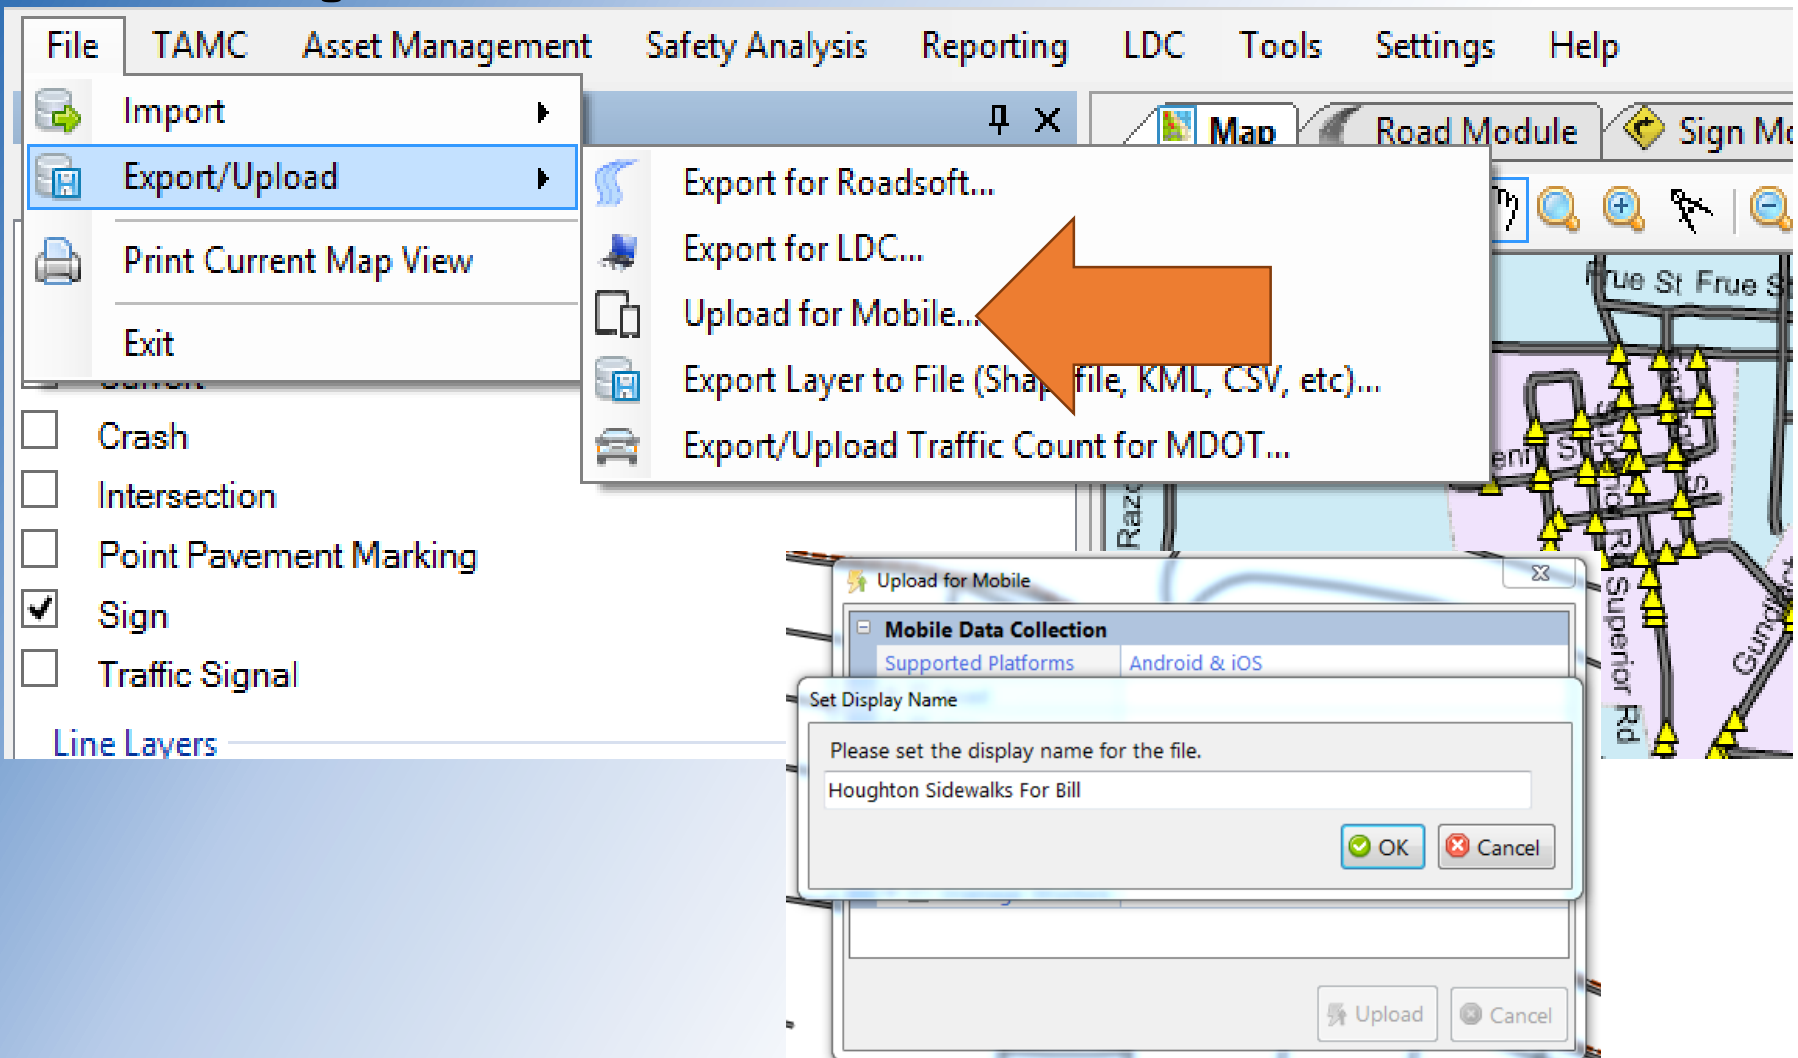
File TAMC Asset Management Safety Analysis Reporting LDC Tools Settings Help

Import
Export/Upload
Print Current Map View
Exit

Export for Roadsoft...
Export for LDC...
Upload for Mobile...
Export Layer to File (Sha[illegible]file, KML, CSV, etc)...
Export/Upload Traffic Count for MDOT...

Map Road Module Sign Mo

Frue St Frue S
Superior Rd
Raz
Gund

Crash
Intersection
Point Pavement Marking
Sign
Traffic Signal

Line Layers

Upload for Mobile
Mobile Data Collection
| Supported Platforms | Android & iOS |
|---|---|

Set Display Name
Please set the display name for the file.
Houghton Sidewalks For Bill
OK Cancel

Upload Cancel